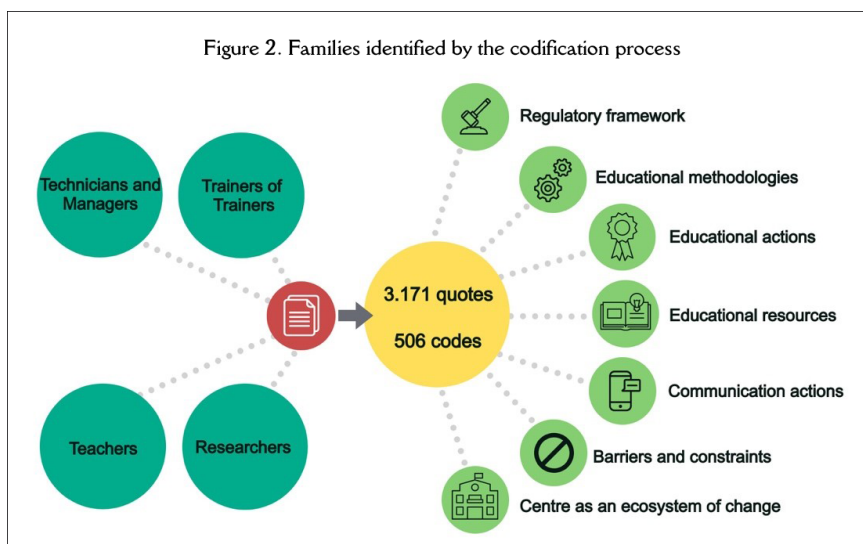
Figure 2. Families identified by the codification process

Technicians and Managers

Trainers of Trainers

Teachers

Researchers

3.171 quotes

506 codes

Regulatory framework

Educational methodologies

Educational actions

Educational resources

Communication actions

Barriers and constraints

Centre as an ecosystem of change